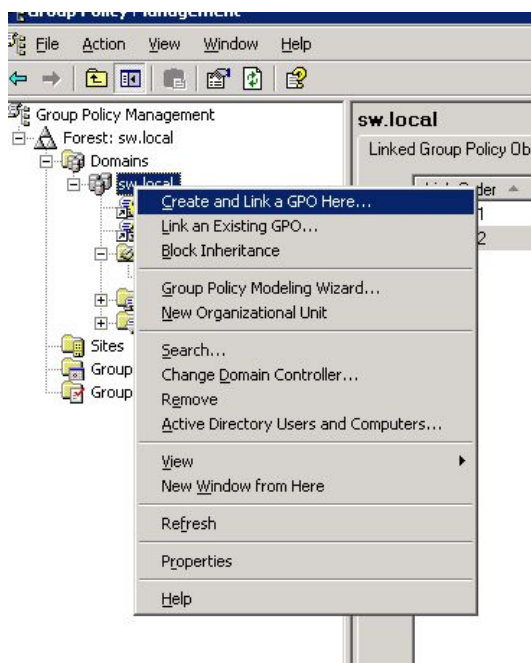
Group Policy Management
File Action View Window Help
Group Policy Management
Forest: sw.local
Domains
sw.local
Sites
Group
Group
sw.local
Linked Group Policy Ob
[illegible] der
1
2
Create and Link a GPO Here...
Link an Existing GPO...
Block Inheritance
Group Policy Modeling Wizard...
New Organizational Unit
Search...
Change Domain Controller...
Remove
Active Directory Users and Computers...
View
New Window from Here
Refresh
Properties
Help